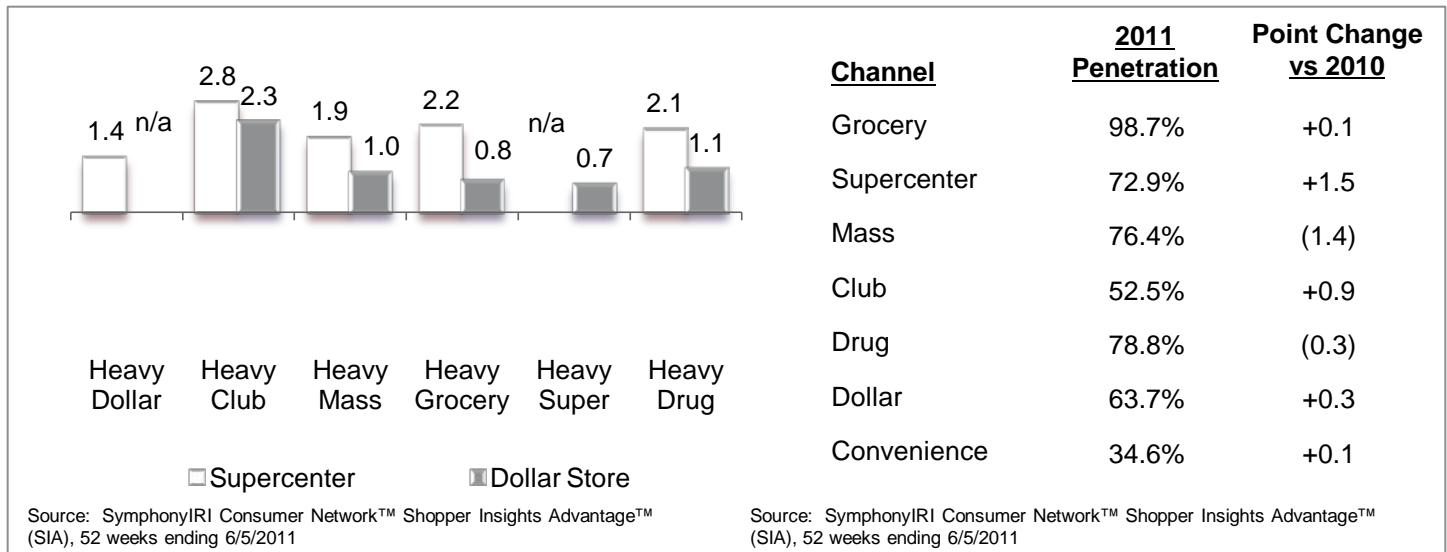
1.4 n/a 2.8 2.3 1.9 1.0 2.2 0.8 n/a 0.7 2.1 1.1

Heavy Dollar | Heavy Club | Heavy Mass | Heavy Grocery | Heavy Super | Heavy Drug

Supercenter  Dollar Store

Source: SymphonyIRI Consumer Network™ Shopper Insights Advantage™ (SIA), 52 weeks ending 6/5/2011

| Channel | 2011 Penetration | Point Change vs 2010 |
|---|---|---|
| Grocery | 98.7% | +0.1 |
| Supercenter | 72.9% | +1.5 |
| Mass | 76.4% | (1.4) |
| Club | 52.5% | +0.9 |
| Drug | 78.8% | (0.3) |
| Dollar | 63.7% | +0.3 |
| Convenience | 34.6% | +0.1 |

Source: SymphonyIRI Consumer Network™ Shopper Insights Advantage™ (SIA), 52 weeks ending 6/5/2011